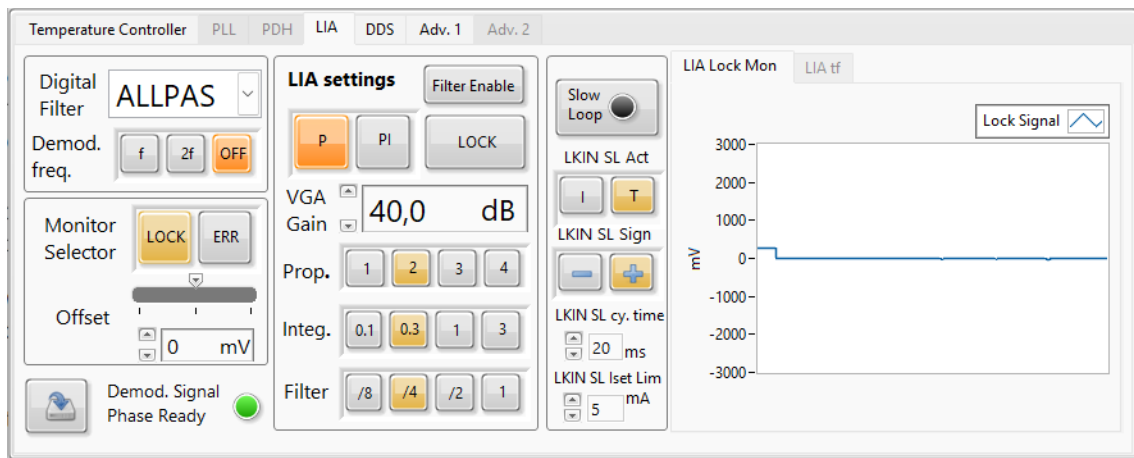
Temperature Controller PLL PDH LIA DDS Adv. 1 Adv. 2

Digital Filter ALLPAS

Demod. freq. f 2f OFF

Monitor Selector LOCK ERR

Offset

0 mV

Demod. Signal Phase Ready

LIA settings

Filter Enable

P PI LOCK

VGA Gain 40,0 dB

Prop. 1 2 3 4

Integ. 0.1 0.3 1 3

Filter /8 /4 /2 1

Slow Loop

LKIN SL Act

I T

LKIN SL Sign

LKIN SL cy. time

20 ms

LKIN SL Iset Lim

5 mA

LIA Lock Mon LIA tf

Lock Signal

3000
2000
1000
0
-1000
-2000
-3000

mV